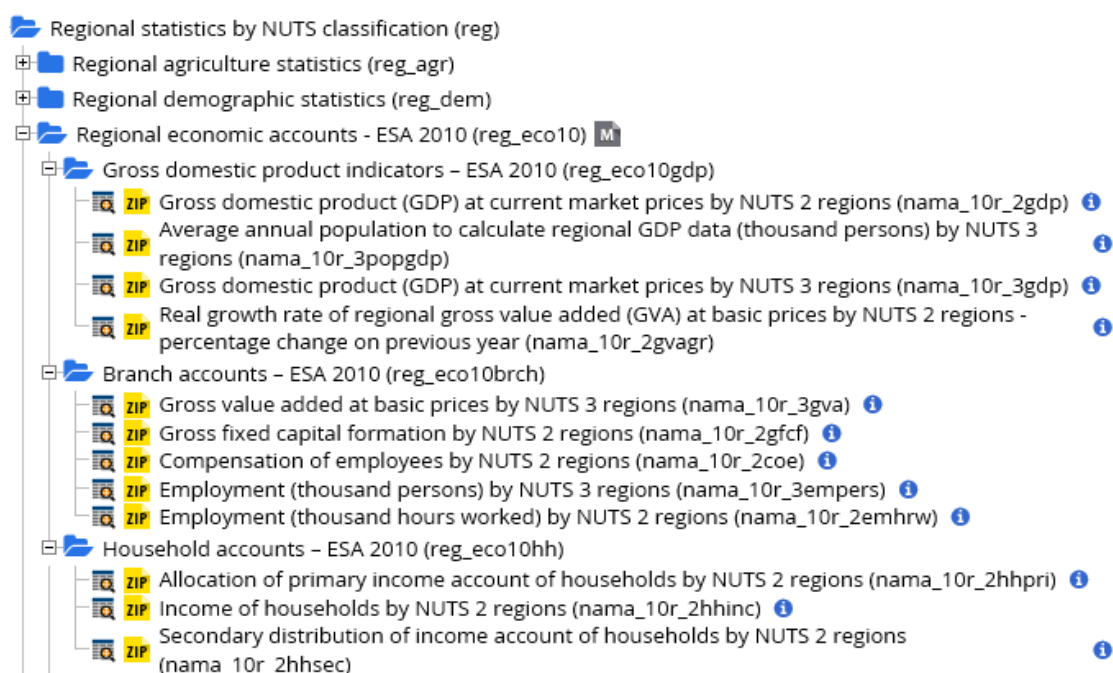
Regional statistics by NUTS classification (reg)
Regional agriculture statistics (reg_agr)
Regional demographic statistics (reg_dem)
Regional economic accounts - ESA 2010 (reg_eco10) M
Gross domestic product indicators – ESA 2010 (reg_eco10gdp)
ZIP Gross domestic product (GDP) at current market prices by NUTS 2 regions (nama_10r_2gdp) i
ZIP Average annual population to calculate regional GDP data (thousand persons) by NUTS 3 regions (nama_10r_3popgdp) i
ZIP Gross domestic product (GDP) at current market prices by NUTS 3 regions (nama_10r_3gdp) i
ZIP Real growth rate of regional gross value added (GVA) at basic prices by NUTS 2 regions - percentage change on previous year (nama_10r_2gvagr) i
Branch accounts – ESA 2010 (reg_eco10brch)
ZIP Gross value added at basic prices by NUTS 3 regions (nama_10r_3gva) i
ZIP Gross fixed capital formation by NUTS 2 regions (nama_10r_2gfcf) i
ZIP Compensation of employees by NUTS 2 regions (nama_10r_2coe) i
ZIP Employment (thousand persons) by NUTS 3 regions (nama_10r_3empers) i
ZIP Employment (thousand hours worked) by NUTS 2 regions (nama_10r_2emhrw) i
Household accounts – ESA 2010 (reg_eco10hh)
ZIP Allocation of primary income account of households by NUTS 2 regions (nama_10r_2hhpri) i
ZIP Income of households by NUTS 2 regions (nama_10r_2hhinc) i
ZIP Secondary distribution of income account of households by NUTS 2 regions (nama_10r_2hhsec) i